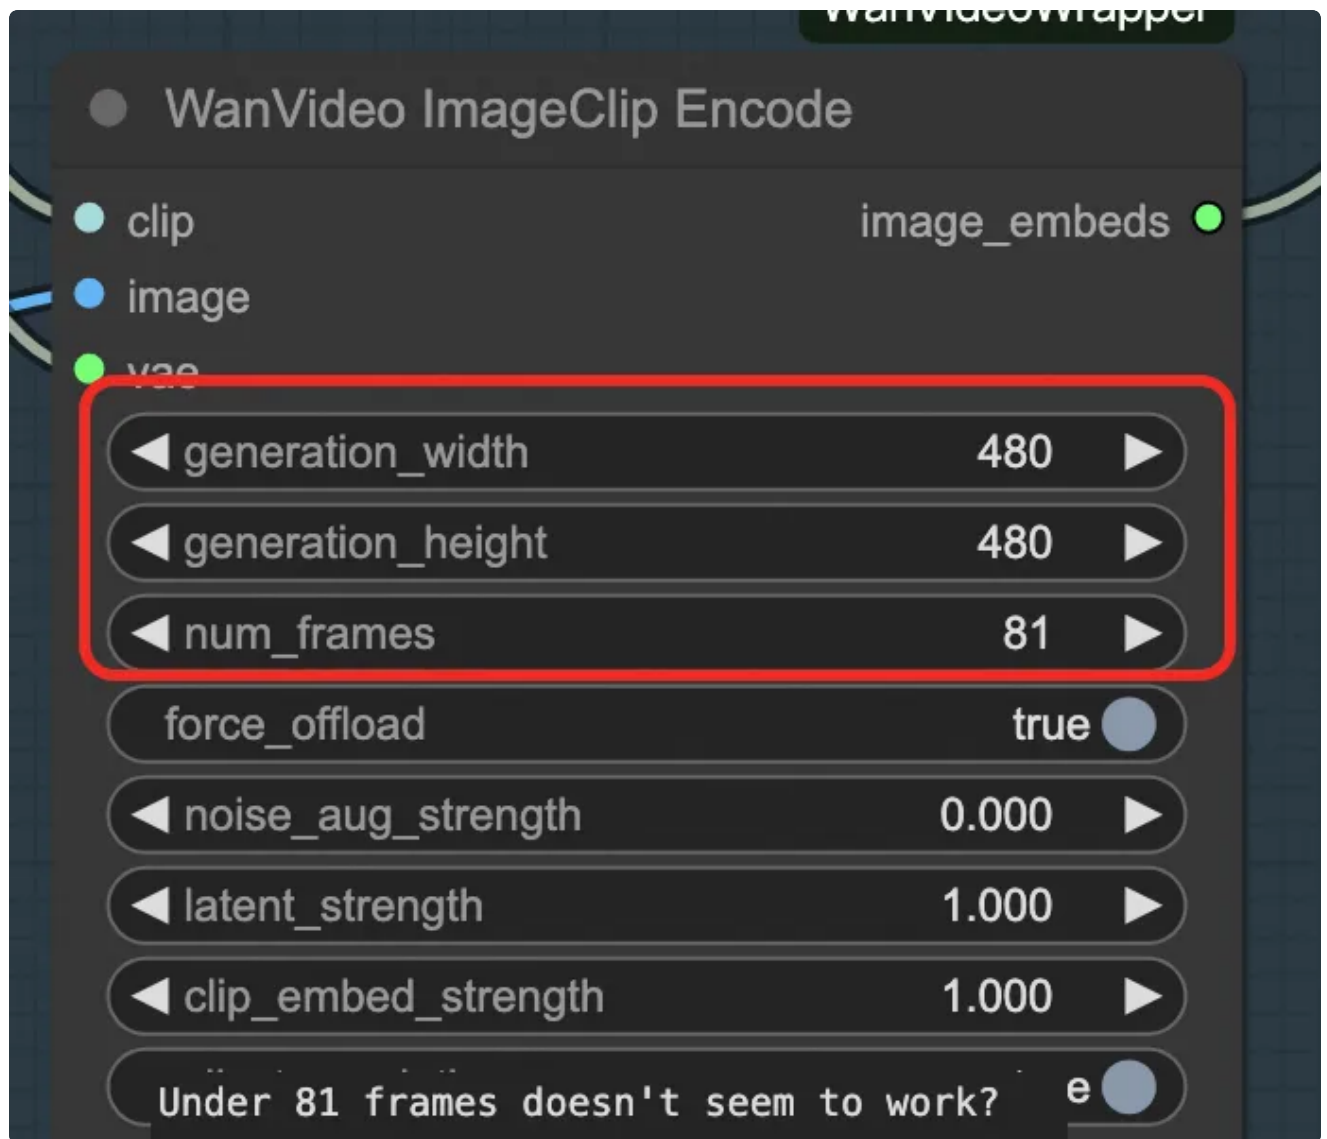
WanVideoWrapper

WanVideo ImageClip Encode

clip

image_embeds

image

vae

◀ generation_width 480 ▶

◀ generation_height 480 ▶

◀ num_frames 81 ▶

force_offload true

◀ noise_aug_strength 0.000 ▶

◀ latent_strength 1.000 ▶

◀ clip_embed_strength 1.000 ▶

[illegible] e

Under 81 frames doesn't seem to work?